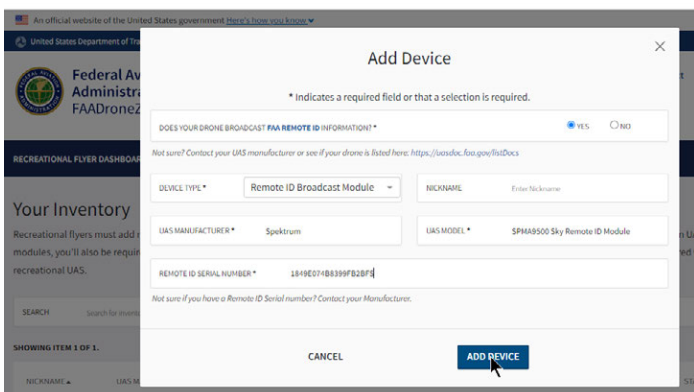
An official website of the United States government Here's how you know

United States Department of Tra

Federal Av
Administra
FAADroneZ

RECREATIONAL FLYER DASHBOAR

Your Inventory

Recreational flyers must add s
modules, you'll also be requi
recreational UAS.

SEARCH

SHOWING ITEM 1 OF 1.

NICKNAME

Add Device

* Indicates a required field or that a selection is required.

DOES YOUR DRONE BROADCAST FAA REMOTE ID INFORMATION? *

YES NO

Not sure? Contact your UAS manufacturer or see if your drone is listed here: https://uasdoc.faa.gov/listDocs

DEVICE TYPE *
Remote ID Broadcast Module

NICKNAME
Enter Nickname

UAS MANUFACTURER *
Spektrum

UAS MODEL *
SPMA9500 Sky Remote ID Module

REMOTE ID SERIAL NUMBER *
1849E074B8399FB2BFB

Not sure if you have a Remote ID Serial number? Contact your Manufacturer.

CANCEL

ADD DEVICE